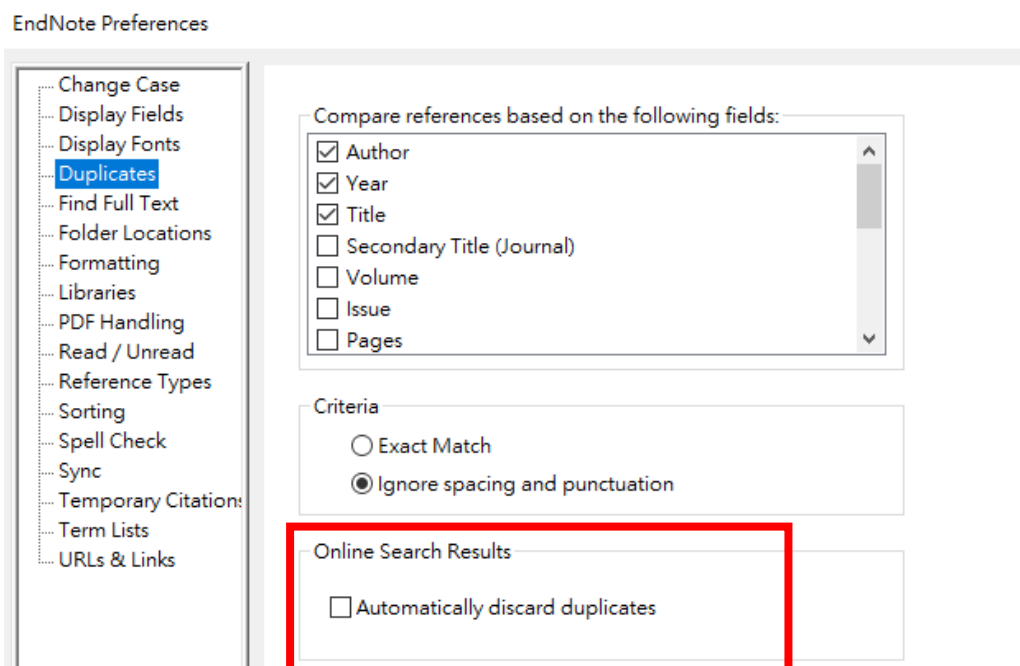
EndNote Preferences

Change Case
Display Fields
Display Fonts
Duplicates
Find Full Text
Folder Locations
Formatting
Libraries
PDF Handling
Read / Unread
Reference Types
Sorting
Spell Check
Sync
Temporary Citation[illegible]
Term Lists
URLs & Links

Compare references based on the following fields:

☑ Author
☑ Year
☑ Title
☐ Secondary Title (Journal)
☐ Volume
☐ Issue
☐ Pages

Criteria

○ Exact Match
◉ Ignore spacing and punctuation

Online Search Results

☐ Automatically discard duplicates